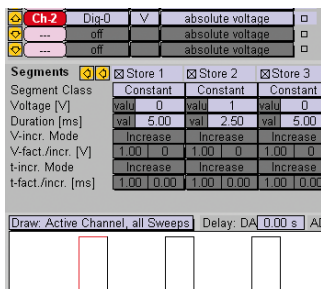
| | Ch-2 | Dig-0 | V | absolute voltage | □ |
|---|---|---|---|---|---|
| | --- | off | | absolute voltage | □ |
| | --- | off | | absolute voltage | □ |

| Segments | ☒ Store 1 | ☒ Store 2 | ☒ Store 3 |
|---|---|---|---|
| Segment Class | Constant | Constant | Constant |
| Voltage [V] | valu 0 | valu 1 | valu 0 |
| Duration [ms] | val 5.00 | val 2.50 | val 5.00 |
| V-incr. Mode | Increase | Increase | Increase |
| V-fact./incr. [V] | 1.00 0 | 1.00 0 | 1.00 0 |
| t-incr. Mode | Increase | Increase | Increase |
| t-fact./incr. [ms] | 1.00 0.00 | 1.00 0.00 | 1.00 0.00 |

Draw: Active Channel, all Sweeps Delay: DA 0.00 s AD